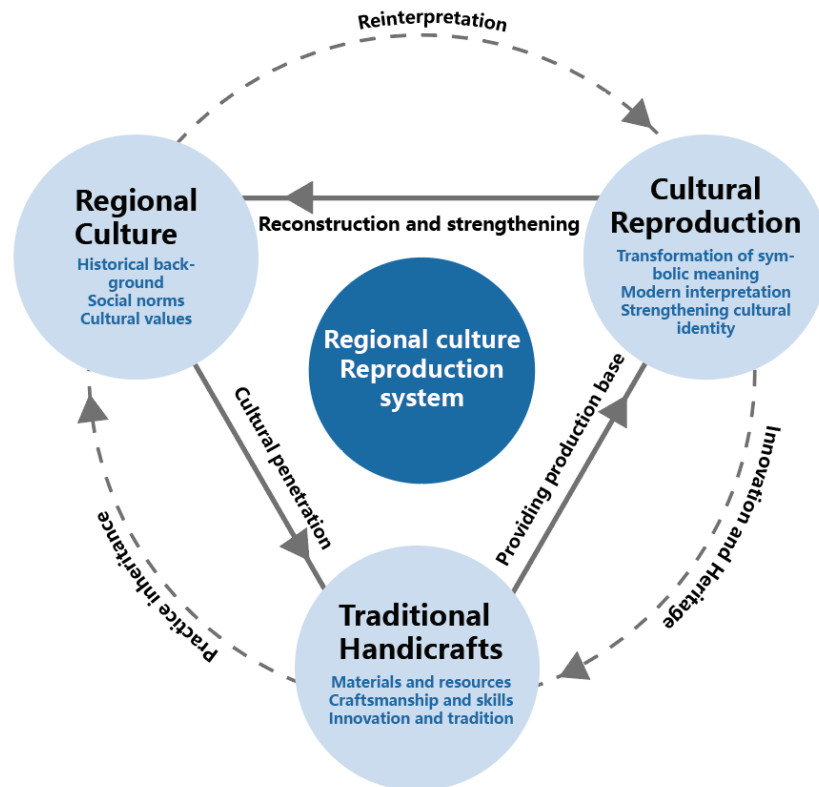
Reinterpretation

Regional Culture
Historical background
Social norms
Cultural values

Reconstruction and strengthening

Cultural Reproduction
Transformation of symbolic meaning
Modern interpretation
Strengthening cultural identity

Regional culture Reproduction system

Cultural penetration

Providing production base

Practice inheritance

Innovation and Heritage

Traditional Handicrafts
Materials and resources
Craftsmanship and skills
Innovation and tradition